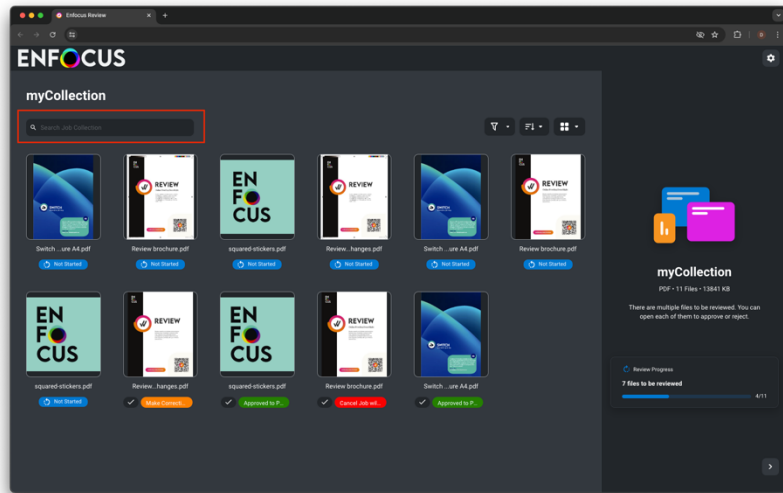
Enfocus Review

ENFOCUS

myCollection

Search Job Collection

EN FO CUS

REVIEW

Switch ...ure A4.pdf
Not Started

Review brochure.pdf
Not Started

squared-stickers.pdf
Not Started

Review...hanges.pdf
Not Started

Switch ...ure A4.pdf
Not Started

Review brochure.pdf
Not Started

squared-stickers.pdf
Not Started

Review...hanges.pdf
Make Correcti...

squared-stickers.pdf
Approved to P...

Review brochure.pdf
Cancel Job wi...

Switch ...ure A4.pdf
Approved to P...

myCollection

PDF • 11 Files • 13841 KB

There are multiple files to be reviewed. You can open each of them to approve or reject.

Review Progress

7 files to be reviewed

4/11